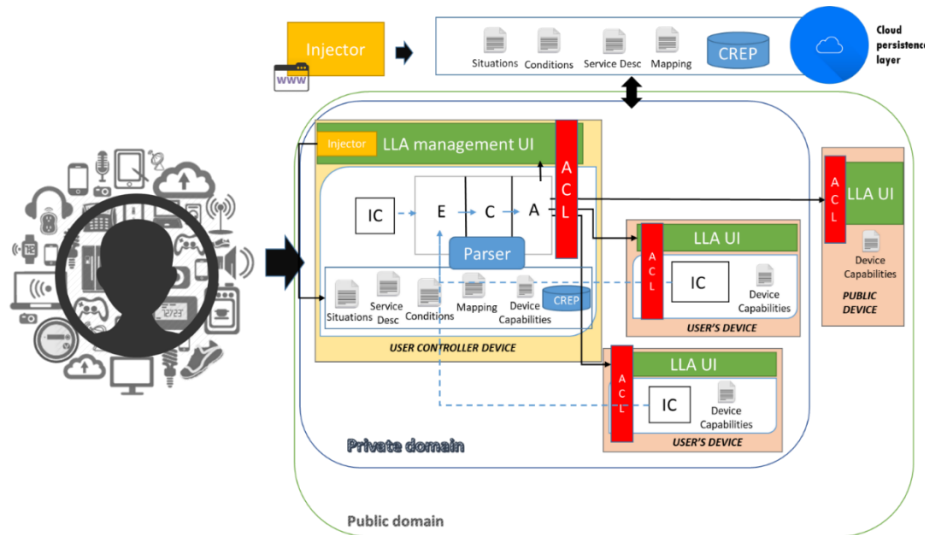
Injector

www

Situations Conditions Service Desc Mapping CREP

Cloud persistence layer

Injector LLA management UI

ACL

IC E C A

Parser

Situations Service Desc Conditions Mapping Device Capabilities CREP

USER CONTROLLER DEVICE

ACL LLA UI

Device Capabilities

PUBLIC DEVICE

ACL LLA UI

IC Device Capabilities

USER'S DEVICE

ACL LLA UI

IC Device Capabilities

USER'S DEVICE

Private domain

Public domain